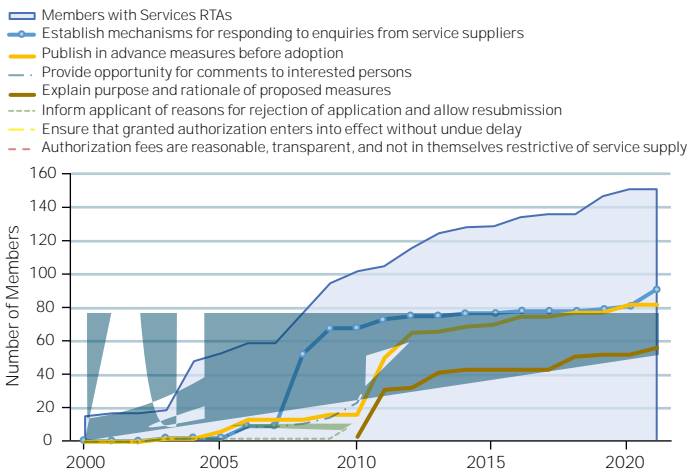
Members with Services RTAs
Establish mechanisms for responding to enquiries from service suppliers
Publish in advance measures before adoption
Provide opportunity for comments to interested persons
Explain purpose and rationale of proposed measures
Inform applicant of reasons for rejection of application and allow resubmission
Ensure that granted authorization enters into effect without undue delay
Authorization fees are reasonable, transparent, and not in themselves restrictive of service supply

Number of Members

160
140
120
100
80
60
40
20
0

2000
2005
2010
2015
2020